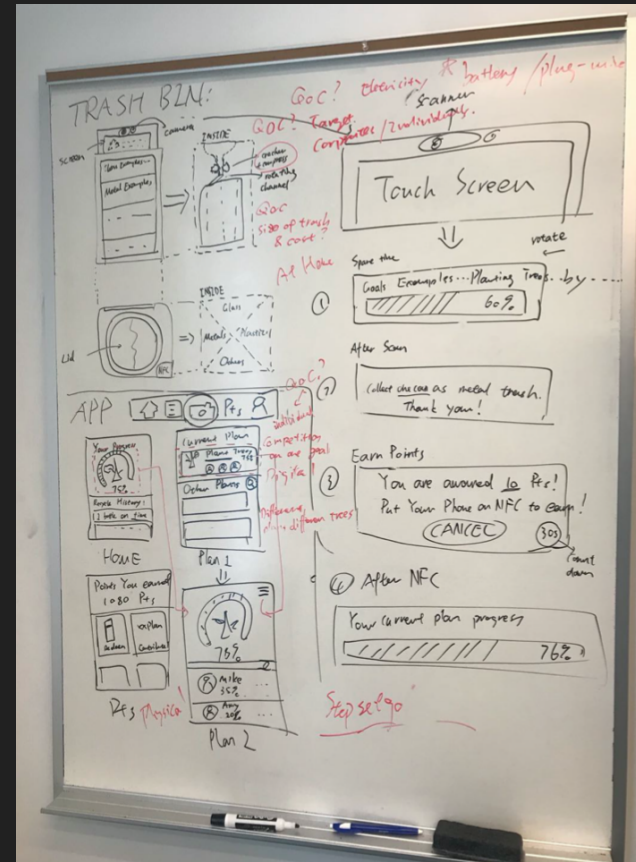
TRASH BIN:

QoC? Electricity battery / plug-in

scanner

QOC? Target

Competitor / Individuals.

screen

camera

INSIDE

Glass Examples...

Metal Examples

carbon / compress

rotating channel

QoC

size of trash & cost?

Touch Screen

rotate

At Home

Spare time

① Goals Examples... Planting Trees by ...

60%

INSIDE

Glass

Metals Plastics

Others

Lid

NFC

After Scan

② Collect the can as metal trash. Thank you!

APP

Pts

QoC?

Individual

Competition

on a goal

Physical?

Your Progress

75%

Recycle History:

Current Plan

Plant Trees

Other Plans

Earn Points

③ You are awarded 10 Pts! Put Your Phone on NFC to Earn!

CANCEL

30s

count down

Different plans

different trees

HOME

Plan 1

Points You earned

1,080 Pts

④ After NFC

Your current plan progress

76%

75%

Mike 35%

Amy 20%

Pts Physical

Plan 2

Step set go